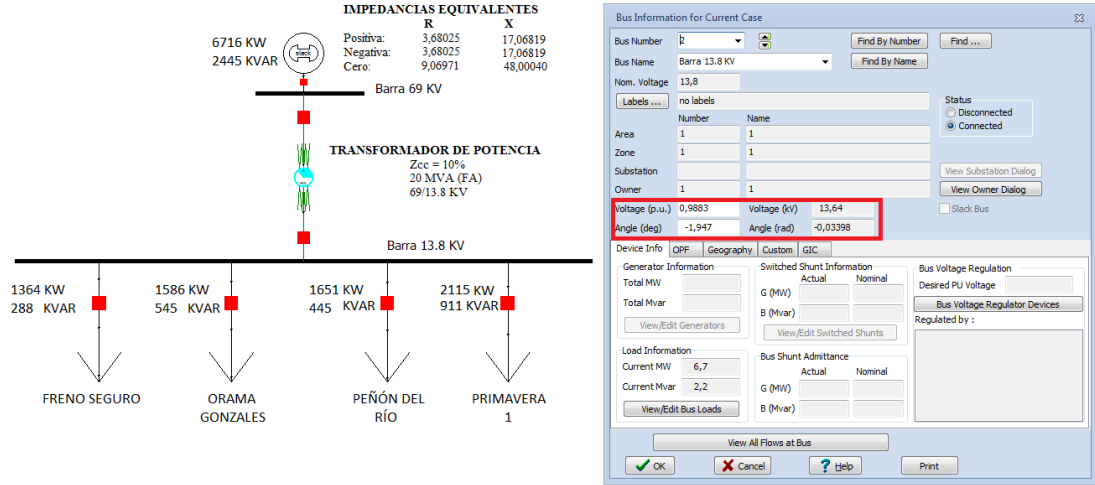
IMPEDANCIAS EQUIVALENTES

| | R | X |
|---|---|---|
| Positiva: | 3,68025 | 17,06819 |
| Negativa: | 3,68025 | 17,06819 |
| Cero: | 9,06971 | 48,00040 |

6716 KW
2445 KVAR

Barra 69 KV

TRANSFORMADOR DE POTENCIA
Zcc = 10%
20 MVA (FA)
69/13.8 KV

Barra 13.8 KV

1364 KW
288 KVAR

1586 KW
545 KVAR

1651 KW
445 KVAR

2115 KW
911 KVAR

FRENO SEGURO

ORAMA GONZALES

PEÑÓN DEL RÍO

PRIMAVERA 1

Bus Information for Current Case

Bus Number 2
Find By Number
Find ...
Bus Name Barra 13.8 KV
Find By Name
Nom. Voltage 13,8
Labels ... no labels
Status
Disconnected
Connected

| | Number | Name |
|---|---|---|
| Area | 1 | 1 |
| Zone | 1 | 1 |
| Substation | | |
| Owner | 1 | 1 |

View Substation Dialog
View Owner Dialog
Slack Bus

Voltage (p.u.) 0,9883 Voltage (kV) 13,64
Angle (deg) -1,947 Angle (rad) -0,03398

Device Info OPF Geography Custom GIC

Generator Information
Total MW
Total Mvar
View/Edit Generators

Switched Shunt Information
Actual Nominal
G (MW)
B (Mvar)
View/Edit Switched Shunts

Bus Voltage Regulation
Desired PU Voltage
Bus Voltage Regulator Devices
Regulated by :

Load Information
Current MW 6,7
Current Mvar 2,2
View/Edit Bus Loads

Bus Shunt Admittance
Actual Nominal
G (MW)
B (Mvar)

View All Flows at Bus

OK Cancel Help Print